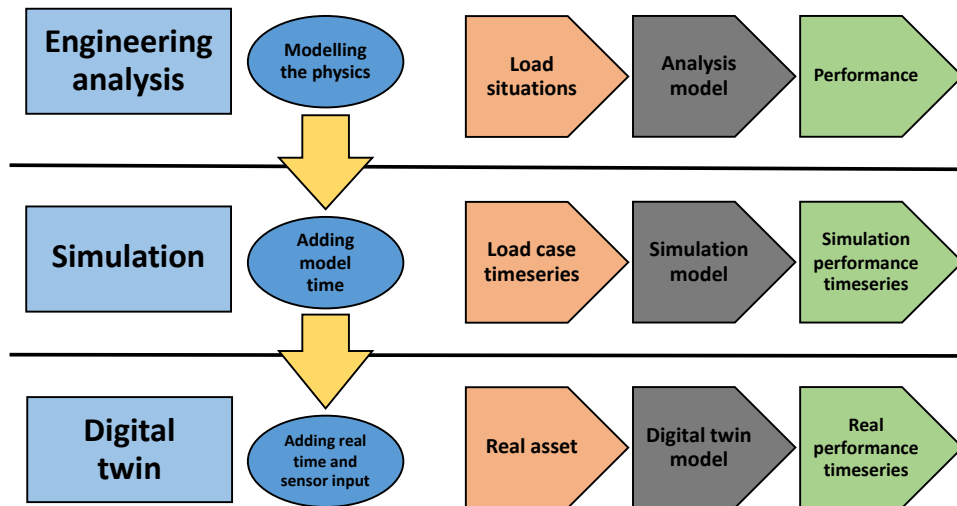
Engineering analysis

Modelling the physics

Load situations

Analysis model

Performance

Simulation

Adding model time

Load case timeseries

Simulation model

Simulation performance timeseries

Digital twin

Adding real time and sensor input

Real asset

Digital twin model

Real performance timeseries